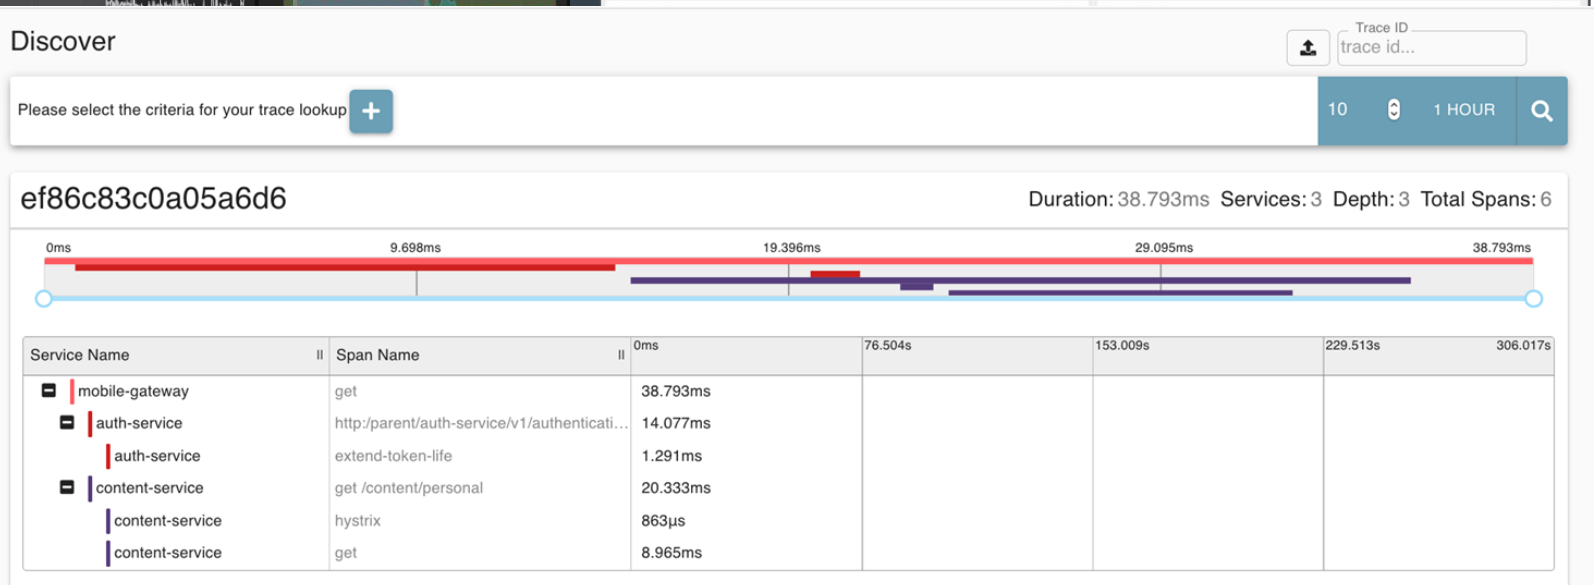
Discover

Trace ID
trace id...

Please select the criteria for your trace lookup +

10 1 HOUR

ef86c83c0a05a6d6

Duration: 38.793ms Services: 3 Depth: 3 Total Spans: 6

0ms 9.698ms 19.396ms 29.095ms 38.793ms

| Service Name | Span Name | 0ms | 76.504s | 153.009s | 229.513s 306.017s |
|---|---|---|---|---|---|
| mobile-gateway | get | 38.793ms | | | |
| auth-service | http:/parent/auth-service/v1/authenticati... | 14.077ms | | | |
| auth-service | extend-token-life | 1.291ms | | | |
| content-service | get /content/personal | 20.333ms | | | |
| content-service | hystrix | 863µs | | | |
| content-service | get | 8.965ms | | | |